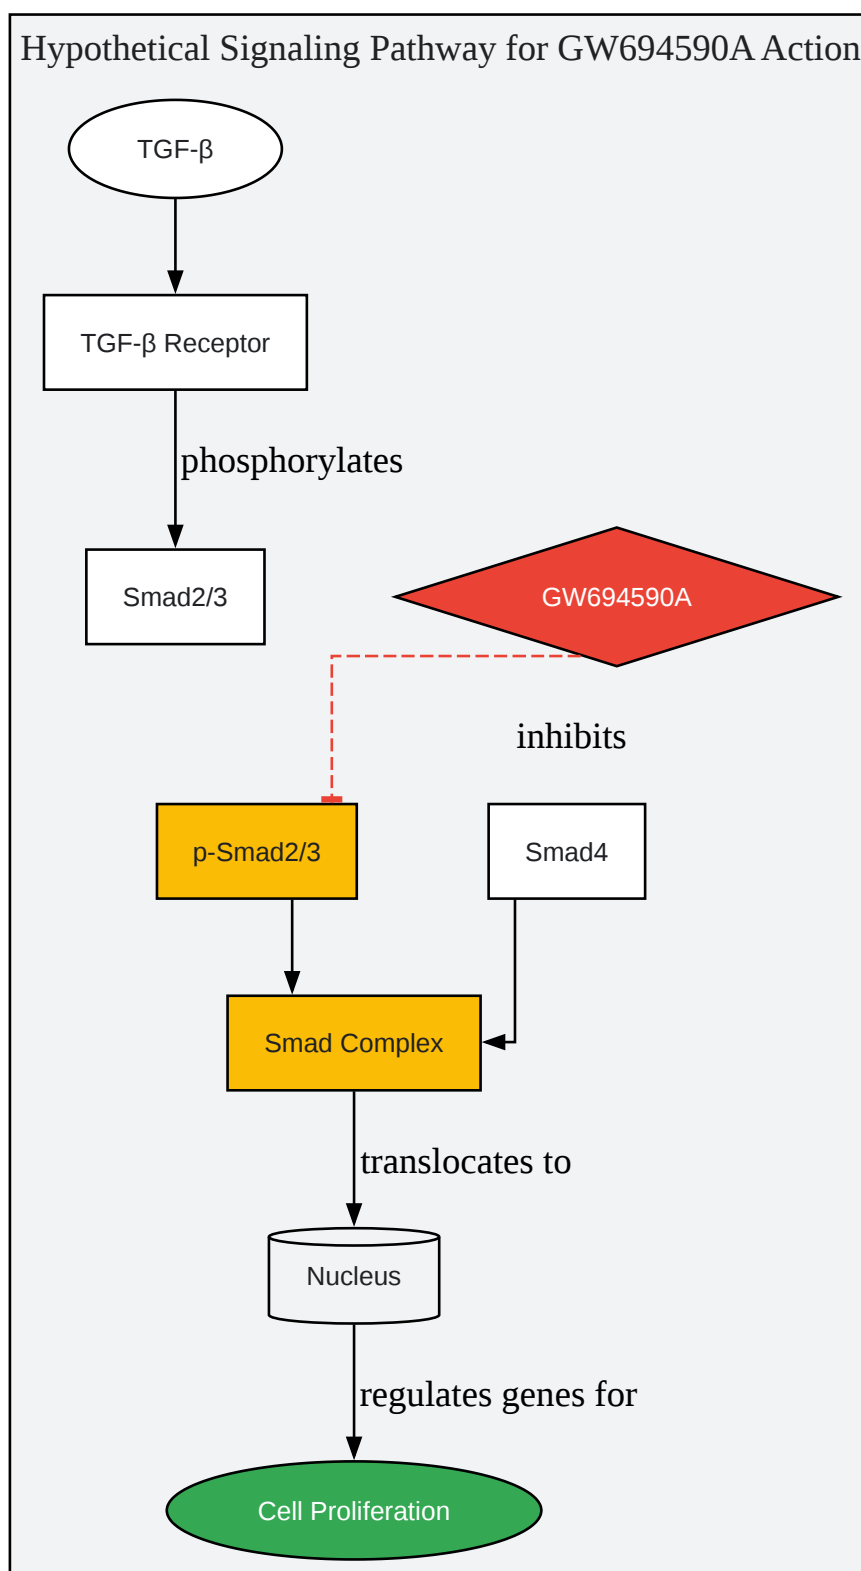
Hypothetical Signaling Pathway for GW694590A Action

TGF-β

TGF-β Receptor

phosphorylates

Smad2/3

GW694590A

inhibits

p-Smad2/3

Smad4

Smad Complex

translocates to

Nucleus

regulates genes for

Cell Proliferation